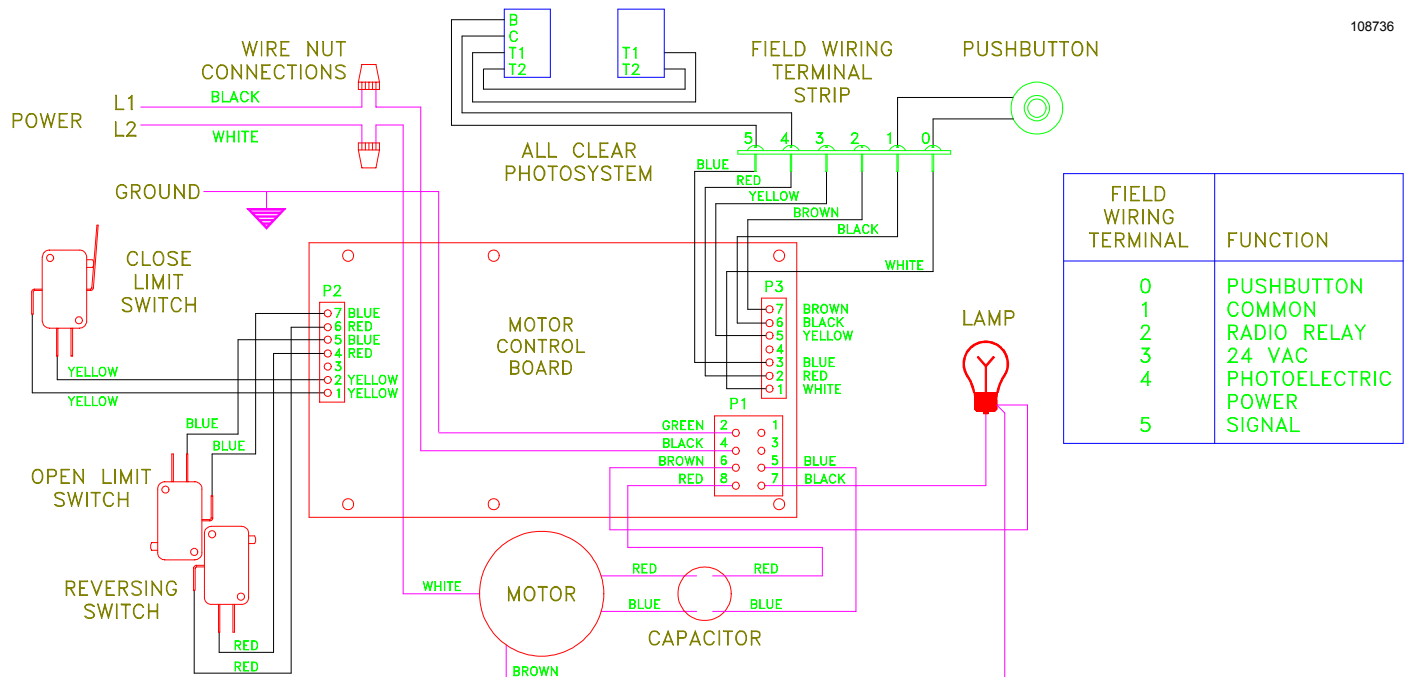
108736

B
C
T1
T2

T1
T2

WIRE NUT CONNECTIONS

FIELD WIRING TERMINAL STRIP

PUSHBUTTON

POWER

L1 BLACK
L2 WHITE

5 4 3 2 1 0

ALL CLEAR PHOTOSYSTEM

BLUE
RED
YELLOW
BROWN
BLACK
WHITE

GROUND

CLOSE LIMIT SWITCH

P2
7 BLUE
6 RED
5 BLUE
4 RED
3
2 YELLOW
1 YELLOW

YELLOW
YELLOW

MOTOR CONTROL BOARD

P3
7 BROWN
6 BLACK
5 YELLOW
4
3 BLUE
2 RED
1 WHITE

LAMP

| FIELD WIRING TERMINAL | FUNCTION |
|---|---|
| 0 | PUSHBUTTON |
| 1 | COMMON |
| 2 | RADIO RELAY |
| 3 | 24 VAC |
| 4 | PHOTOELECTRIC POWER |
| 5 | SIGNAL |

P1
GREEN 2 1
BLACK 4 3
BROWN 6 5 BLUE
RED 8 7 BLACK

BLUE
BLUE

OPEN LIMIT SWITCH

REVERSING SWITCH

WHITE
MOTOR
RED
RED
BLUE
BLUE
CAPACITOR

RED
RED
BROWN